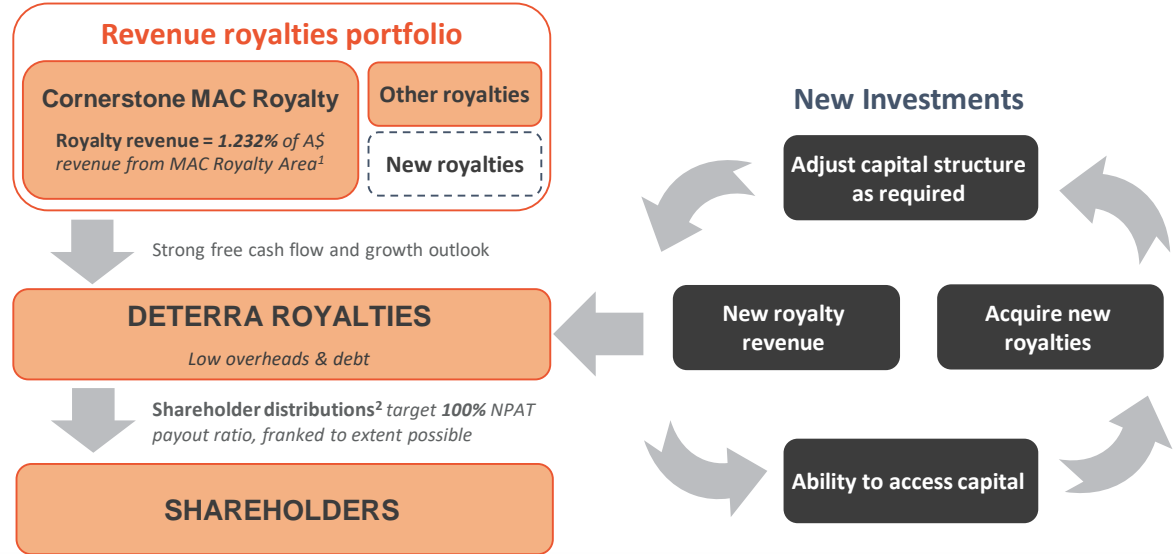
Revenue royalties portfolio

Cornerstone MAC Royalty

Royalty revenue = 1.232% of A$ revenue from MAC Royalty Area$^{1}$

Other royalties

New royalties

Strong free cash flow and growth outlook

DETERRA ROYALTIES

Low overheads & debt

Shareholder distributions$^{2}$ target 100% NPAT payout ratio, franked to extent possible

SHAREHOLDERS

New Investments

Adjust capital structure as required

New royalty revenue

Acquire new royalties

Ability to access capital